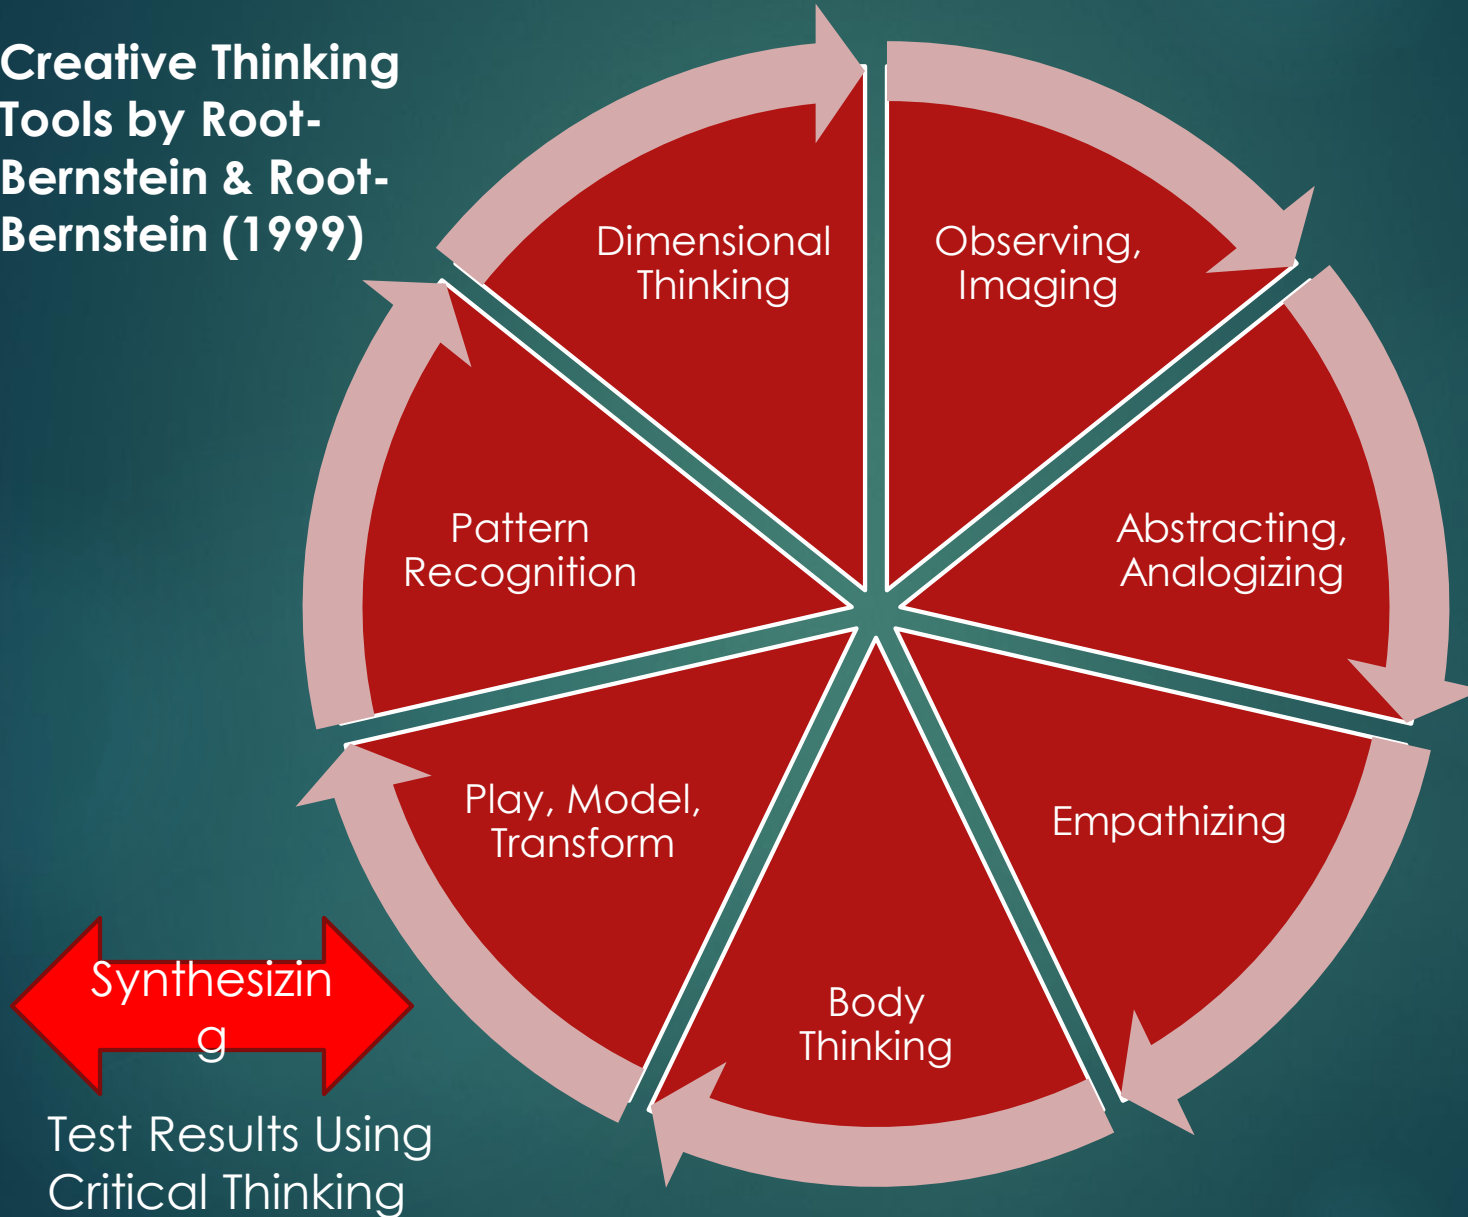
Creative Thinking Tools by Root-Bernstein & Root-Bernstein (1999)

Dimensional Thinking

Observing, Imaging

Abstracting, Analogizing

Empathizing

Body Thinking

Play, Model, Transform

Pattern Recognition

Synthesizin g

Test Results Using Critical Thinking